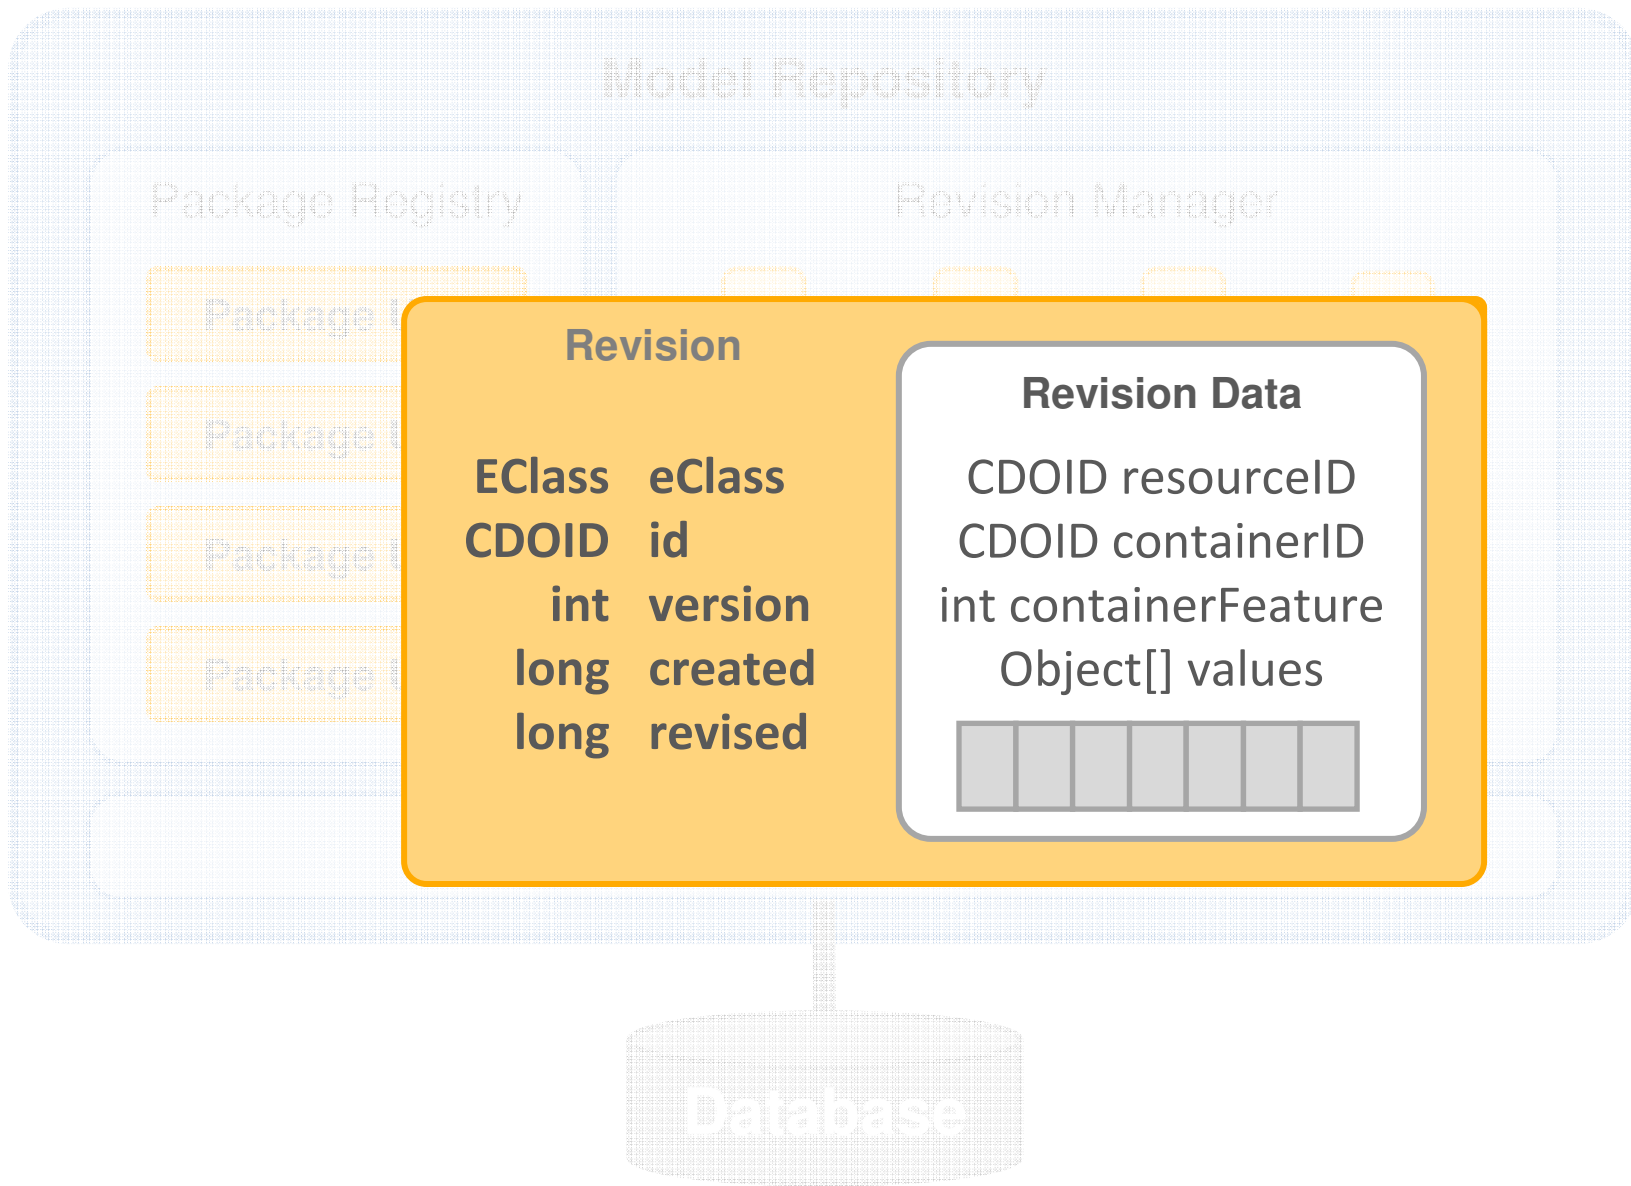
Model Repository

Package Registry

Revision Manager

Package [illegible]

Package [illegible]

Package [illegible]

Package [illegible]

Revision

EClass eClass
CDOID id
int version
long created
long revised

Revision Data

CDOID resourceID
CDOID containerID
int containerFeature
Object[] values

Database